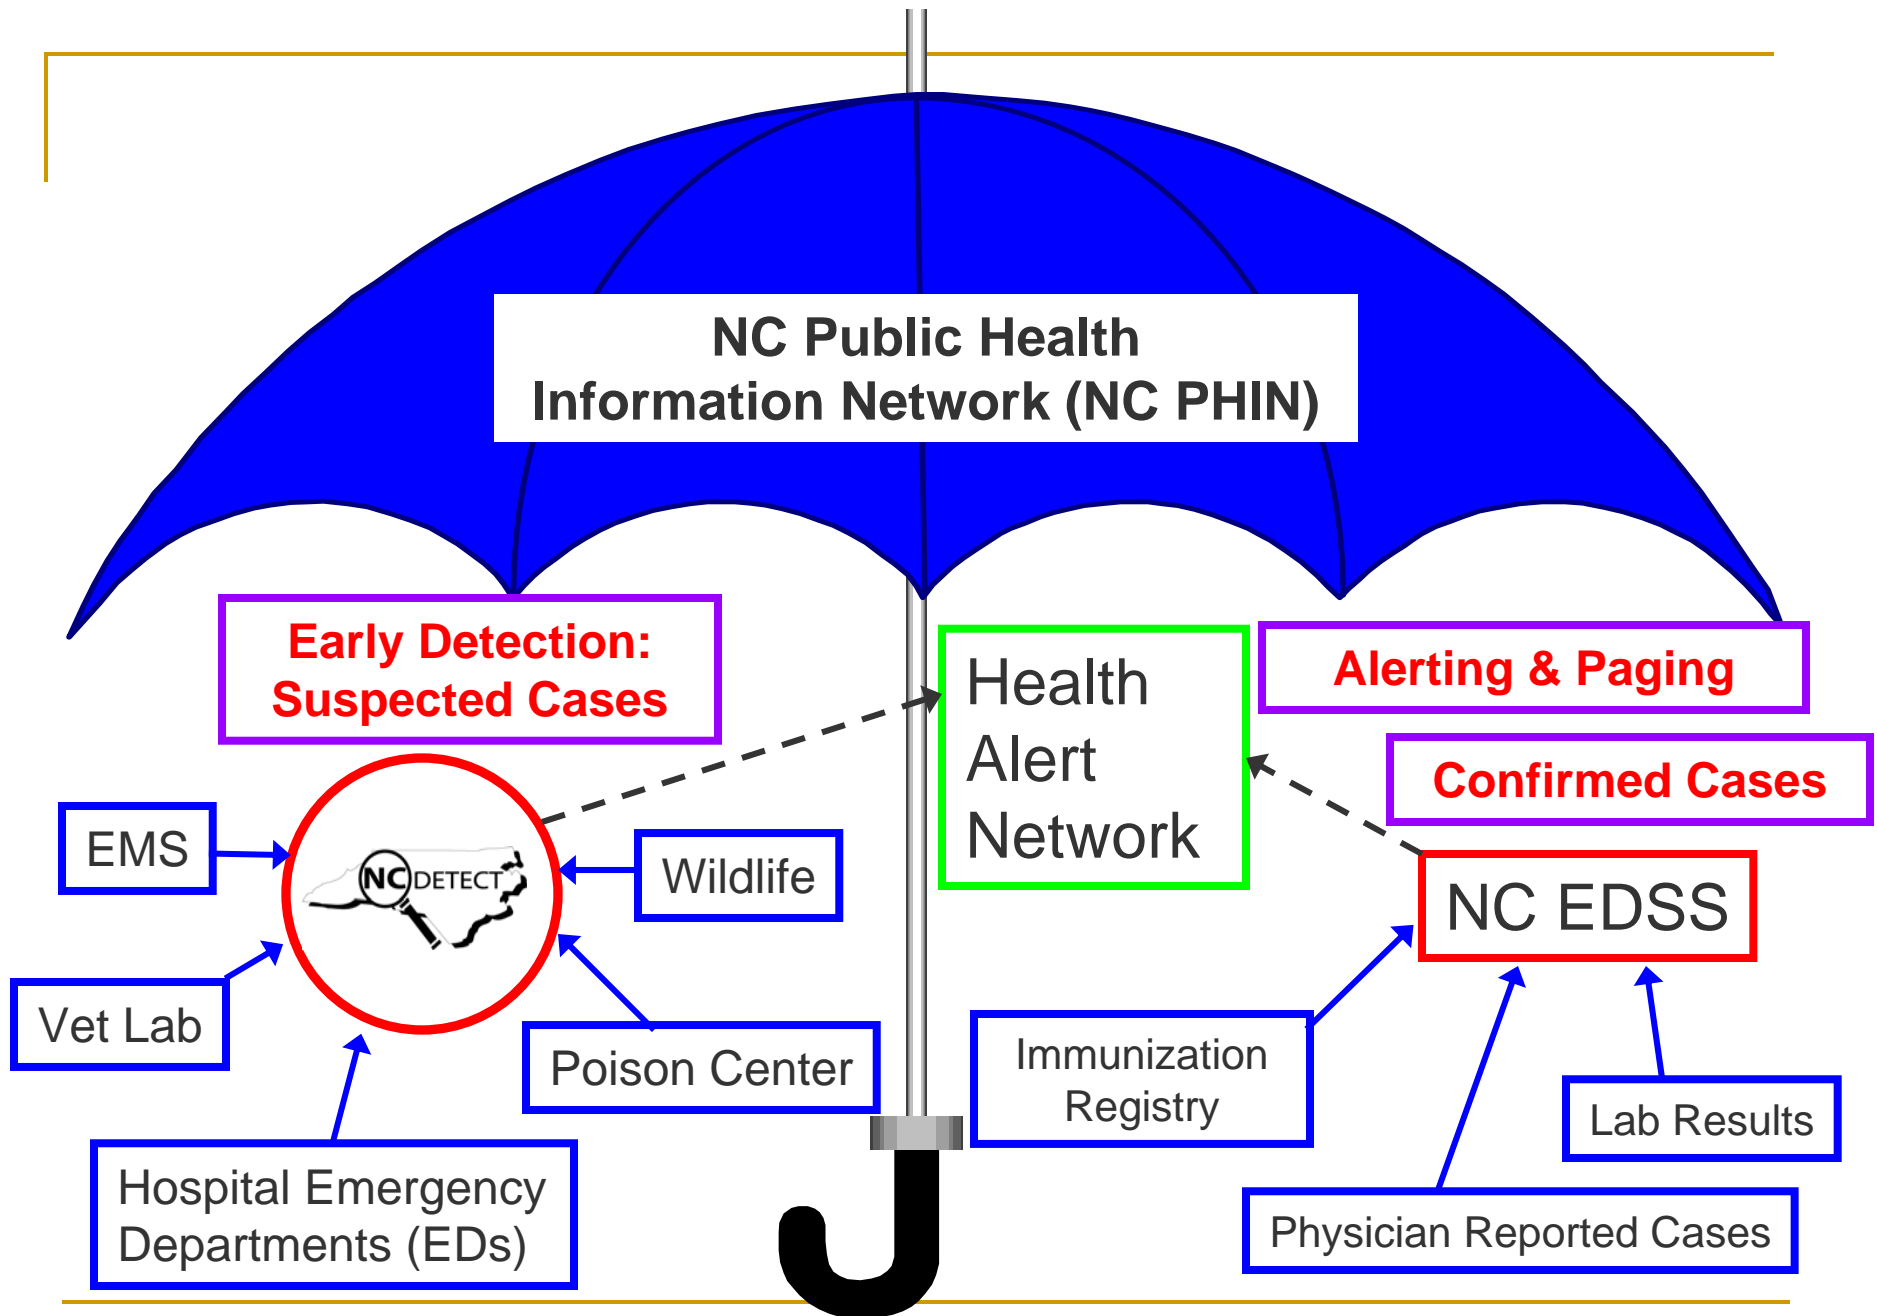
NC Public Health
Information Network (NC PHIN)

Early Detection:
Suspected Cases

Health
Alert
Network

Alerting & Paging

Confirmed Cases

EMS

NC DETECT

Wildlife

NC EDSS

Vet Lab

Poison Center

Immunization
Registry

Lab Results

Hospital Emergency
Departments (EDs)

Physician Reported Cases